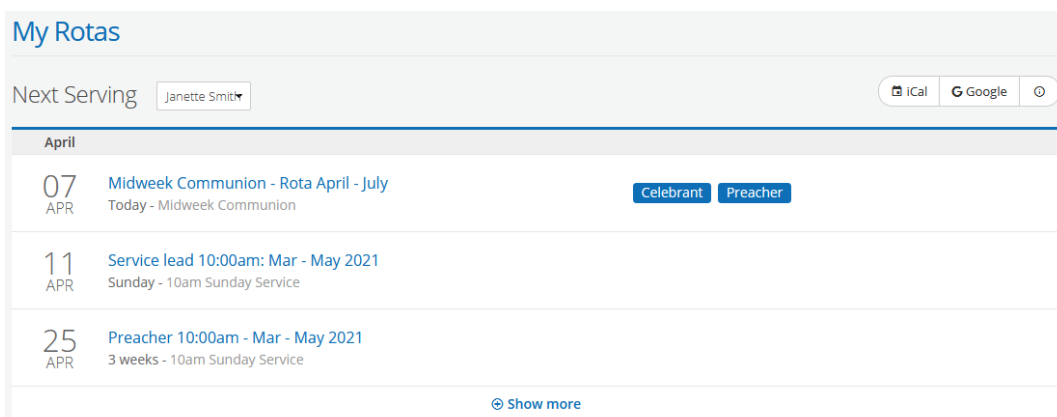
My Rotas

Next Serving Janette Smith

iCal Google

April

07 APR Midweek Communion - Rota April - July
Today - Midweek Communion

Celebrant Preacher

11 APR Service lead 10:00am: Mar - May 2021
Sunday - 10am Sunday Service

25 APR Preacher 10:00am - Mar - May 2021
3 weeks - 10am Sunday Service

Show more